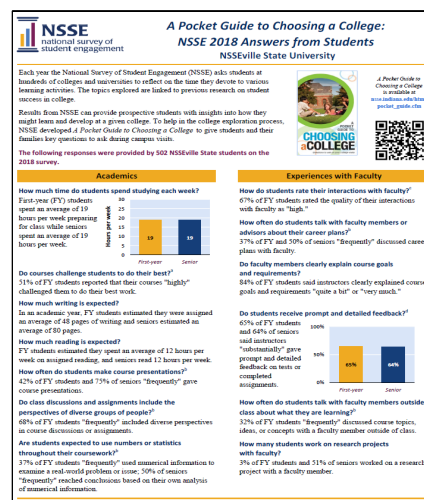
NSSE national survey of student engagement

A Pocket Guide to Choosing a College: NSSE 2018 Answers from Students

NSSEville State University

Each year the National Survey of Student Engagement (NSSE) asks students at hundreds of colleges and universities to reflect on the time they devote to various learning activities. The topics explored are linked to previous research on student success in college.

Results from NSSE can provide prospective students with insights into how they might learn and develop at a given college. To help in the college exploration process, NSSE developed A Pocket Guide to Choosing a College to give students and their families key questions to ask during campus visits.

A Pocket Guide to Choosing a College is available at nsse.indiana.edu/html/pocket_guide.cfm

CHOOSING a COLLEGE

The following responses were provided by 502 NSSEville State students on the 2018 survey.

Academics

How much time do students spend studying each week?

First-year (FY) students spent an average of 19 hours per week preparing for class while seniors spent an average of 19 hours per week.

| | Hours per week |
|---|---|
| First-year | 19 |
| Senior | 19 |

30, 25, 20, 15, 10, 5, 0

Do courses challenge students to do their best?

51% of FY students reported that their courses "highly" challenged them to do their best work.

How much writing is expected?

In an academic year, FY students estimated they were assigned an average of 48 pages of writing and seniors estimated an average of 80 pages.

How much reading is expected?

FY students estimated they spent an average of 12 hours per week on assigned reading, and seniors read 12 hours per week.

How often do students make course presentations?

42% of FY students and 73% of seniors "frequently" gave course presentations.

Do class discussions and assignments include the perspectives of diverse groups of people?

68% of FY students "frequently" included diverse perspectives in course discussions or assignments.

Are students expected to use numbers or statistics throughout their coursework?

37% of FY students "frequently" used numerical information to examine a real-world problem or issue; 50% of seniors "frequently" reached conclusions based on their own analysis of numerical information.

Experiences with Faculty

How do students rate their interactions with faculty?

67% of FY students rated the quality of their interactions with faculty as "high."

How often do students talk with faculty members or advisors about their career plans?

37% of FY and 50% of seniors "frequently" discussed career plans with faculty.

Do faculty members clearly explain course goals and requirements?

84% of FY students said instructors clearly explained course goals and requirements "quite a bit" or "very much."

Do students receive prompt and detailed feedback?

65% of FY students and 64% of seniors said instructors "substantially" gave prompt and detailed feedback on tests or completed assignments.

| First-year | Senior |
|---|---|
| 65% | 64% |

100%, 50%, 0%

How often do students talk with faculty members outside of class about what they are learning?

32% of FY students "frequently" discussed course topics, ideas, or concepts with a faculty member outside of class.

How many students work on research projects with faculty?

3% of FY students and 51% of seniors worked on a research project with a faculty member.